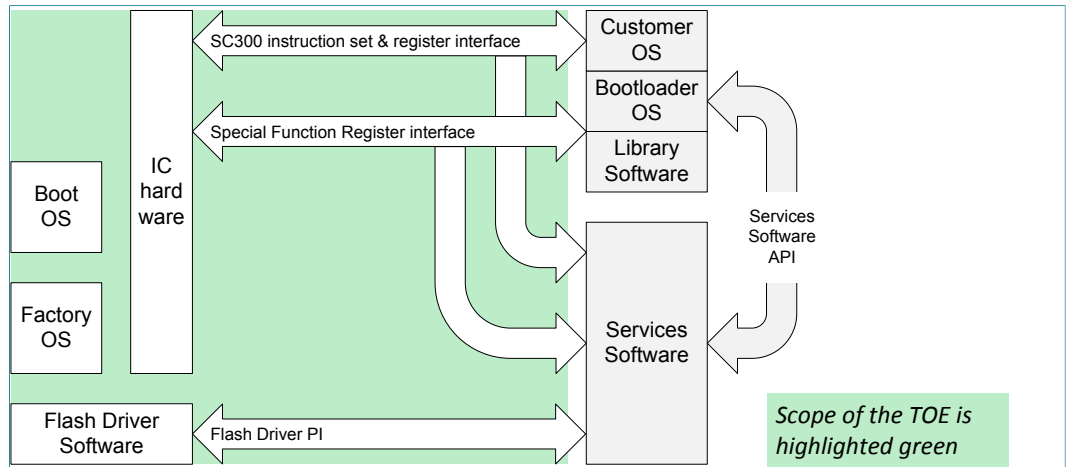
SC300 instruction set & register interface

Customer OS

Bootloader OS

Special Function Register interface

Library Software

IC hard ware

Boot OS

Factory OS

Services Software API

Services Software

Flash Driver Software

Flash Driver PI

*Scope of the TOE is highlighted green*